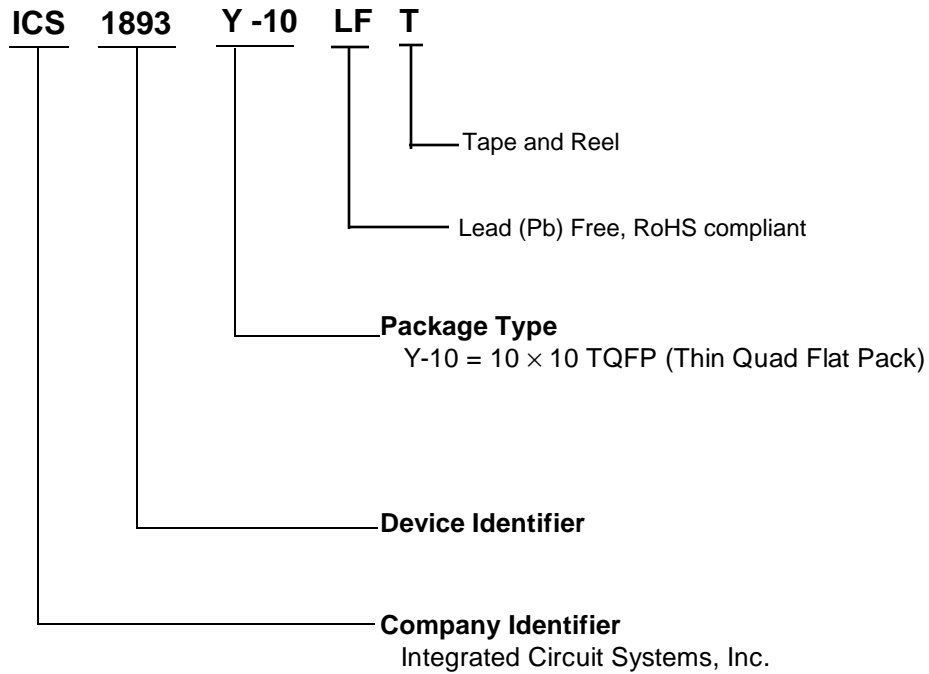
ICS 1893 Y -10 LF T

Tape and Reel

Lead (Pb) Free, RoHS compliant

**Package Type**
Y-10 = $10 \times 10$ TQFP (Thin Quad Flat Pack)

**Device Identifier**

**Company Identifier**
Integrated Circuit Systems, Inc.